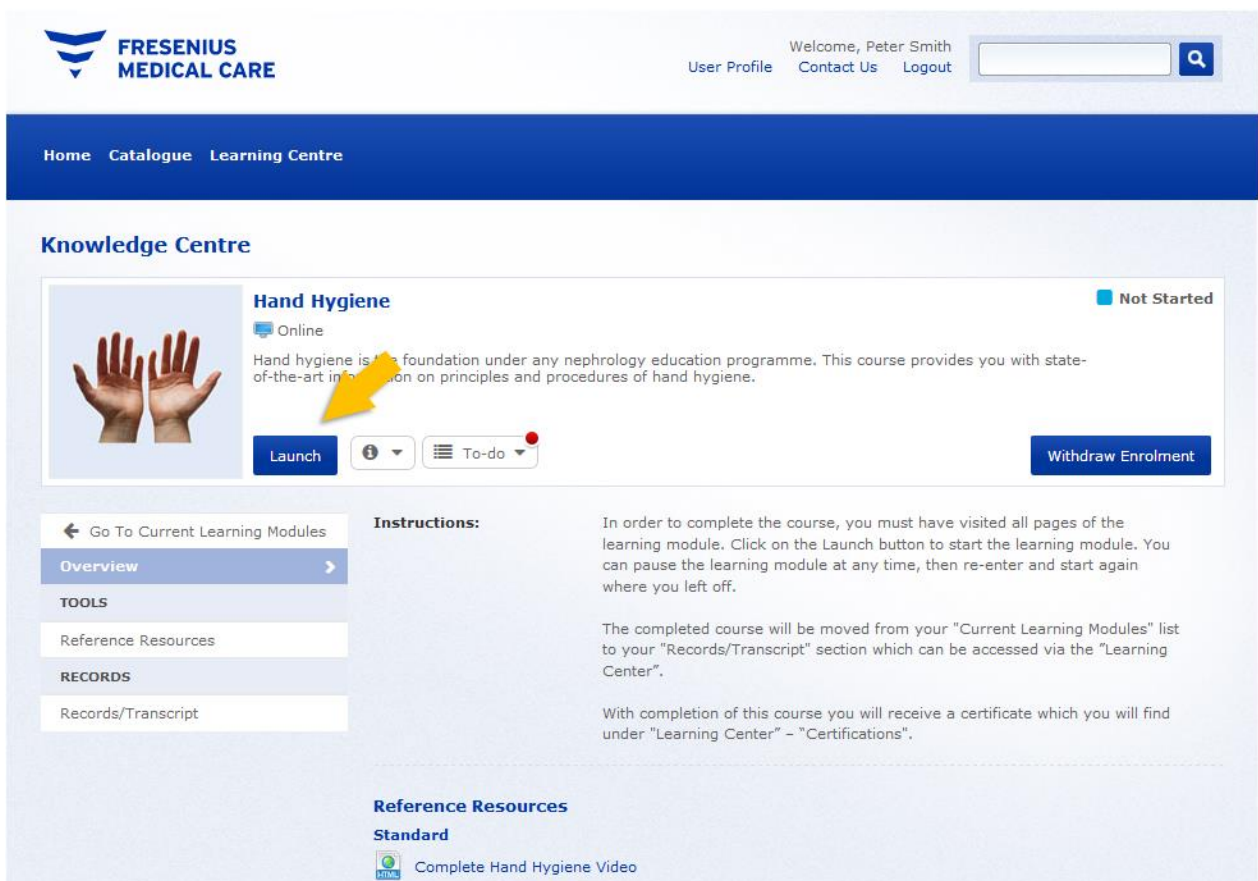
FRESENIUS MEDICAL CARE

Welcome, Peter Smith
User Profile Contact Us Logout

Home Catalogue Learning Centre

Knowledge Centre

Hand Hygiene

Not Started

Online

Hand hygiene is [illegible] foundation under any nephrology education programme. This course provides you with state-of-the-art in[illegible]ion on principles and procedures of hand hygiene.

Launch

To-do

Withdraw Enrolment

Go To Current Learning Modules

Overview

TOOLS

Reference Resources

RECORDS

Records/Transcript

Instructions:

In order to complete the course, you must have visited all pages of the learning module. Click on the Launch button to start the learning module. You can pause the learning module at any time, then re-enter and start again where you left off.

The completed course will be moved from your "Current Learning Modules" list to your "Records/Transcript" section which can be accessed via the "Learning Center".

With completion of this course you will receive a certificate which you will find under "Learning Center" – "Certifications".

Reference Resources

Standard

HTML

Complete Hand Hygiene Video